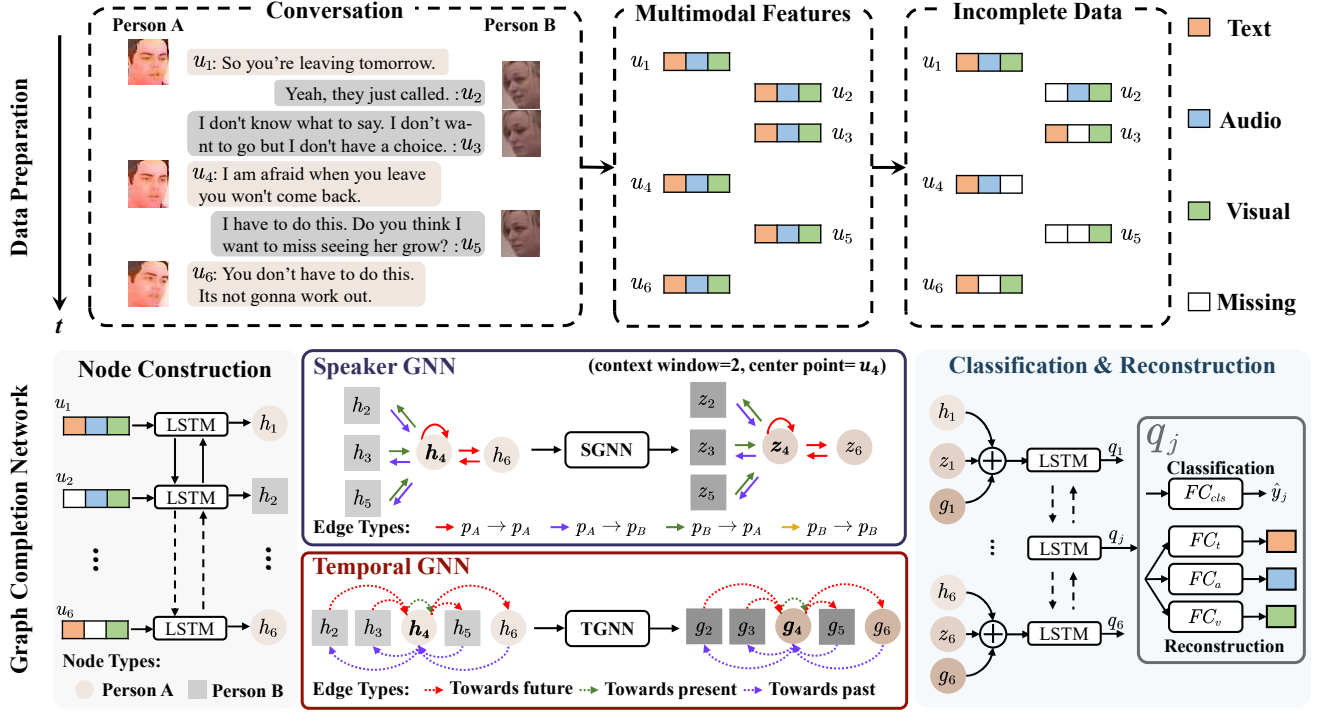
Data Preparation

$t$

Conversation

Person A

Person B

$u_1$: So you're leaving tomorrow.

Yeah, they just called. :$u_2$

I don't know what to say. I don't want to go but I don't have a choice. : $u_3$

$u_4$: I am afraid when you leave you won't come back.

I have to do this. Do you think I want to miss seeing her grow? :$u_5$

$u_6$: You don't have to do this. Its not gonna work out.

Multimodal Features

$u_1$ $u_2$ $u_3$ $u_4$ $u_5$ $u_6$

Incomplete Data

$u_1$ $u_2$ $u_3$ $u_4$ $u_5$ $u_6$

Text

Audio

Visual

Missing

Graph Completion Network

Node Construction

$u_1$ LSTM $h_1$

$u_2$ LSTM $h_2$

$u_6$ LSTM $h_6$

Node Types:

Person A

Person B

Speaker GNN

(context window=2, center point= $u_4$)

$h_2$ $h_3$ $h_4$ $h_5$ $h_6$

SGNN

$z_2$ $z_3$ $z_4$ $z_5$ $z_6$

Edge Types: $p_A \to p_A$ $p_A \to p_B$ $p_B \to p_A$ $p_B \to p_B$

Temporal GNN

$h_2$ $h_3$ $h_4$ $h_5$ $h_6$

TGNN

$g_2$ $g_3$ $g_4$ $g_5$ $g_6$

Edge Types: Towards future Towards present Towards past

Classification & Reconstruction

$h_1$ $z_1$ $g_1$ LSTM $q_1$

LSTM $q_j$

$h_6$ $z_6$ $g_6$ LSTM $q_6$

$q_j$

Classification

$FC_{cls}$ $\hat{y}_j$

$FC_t$

$FC_a$

$FC_v$

Reconstruction